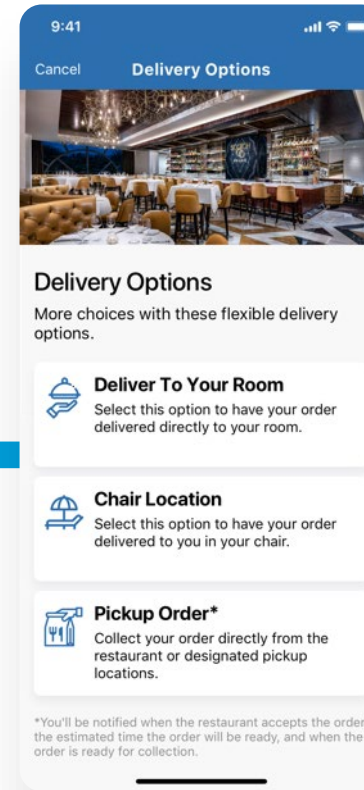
9:41

Cancel Delivery Options

Delivery Options

More choices with these flexible delivery options.

Deliver To Your Room
Select this option to have your order delivered directly to your room.

Chair Location
Select this option to have your order delivered to you in your chair.

Pickup Order*
Collect your order directly from the restaurant or designated pickup locations.

*You'll be notified when the restaurant accepts the order, the estimated time the order will be ready, and when the order is ready for collection.